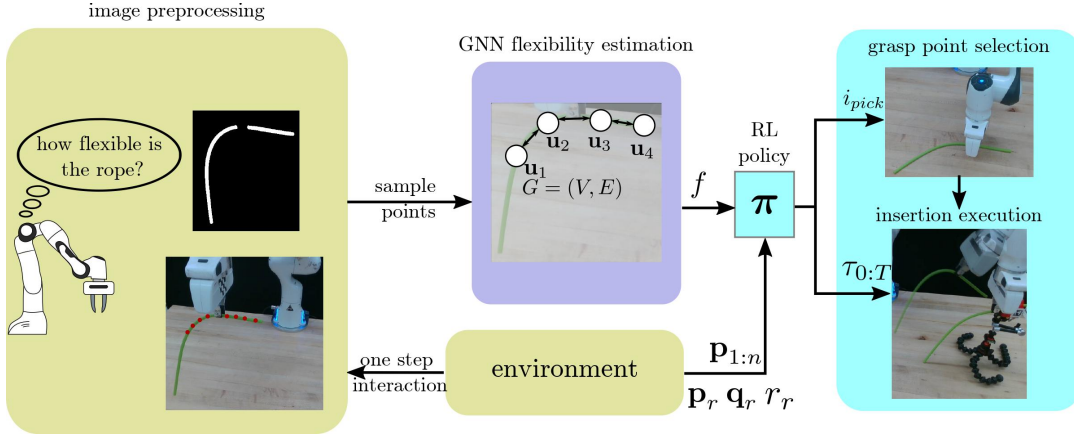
image preprocessing

how flexible is the rope?

sample points

GNN flexibility estimation

$\mathbf{u}_1$ $\mathbf{u}_2$ $\mathbf{u}_3$ $\mathbf{u}_4$

$G = (V, E)$

$f$

RL policy

$\boldsymbol{\pi}$

grasp point selection

$i_{pick}$

insertion execution

$\tau_{0:T}$

one step interaction

environment

$\mathbf{p}_{1:n}$

$\mathbf{p}_r$ $\mathbf{q}_r$ $r_r$